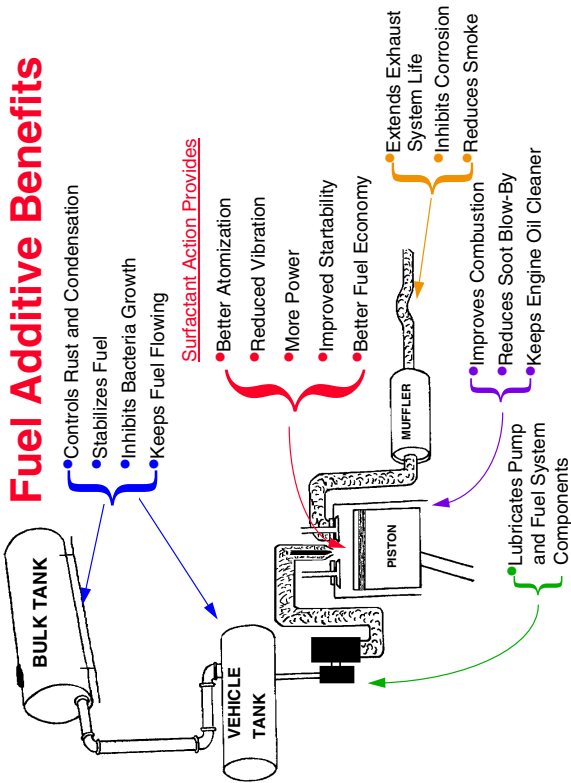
Fuel Additive Benefits

Controls Rust and Condensation
Stabilizes Fuel
Inhibits Bacteria Growth
Keeps Fuel Flowing

Surfactant Action Provides
Better Atomization
Reduced Vibration
More Power
Improved Startability
Better Fuel Economy

Extends Exhaust System Life
Inhibits Corrosion
Reduces Smoke

Improves Combustion
Reduces Soot Blow-By
Keeps Engine Oil Cleaner

Lubricates Pump and Fuel System Components

BULK TANK

VEHICLE TANK

PISTON

MUFFLER